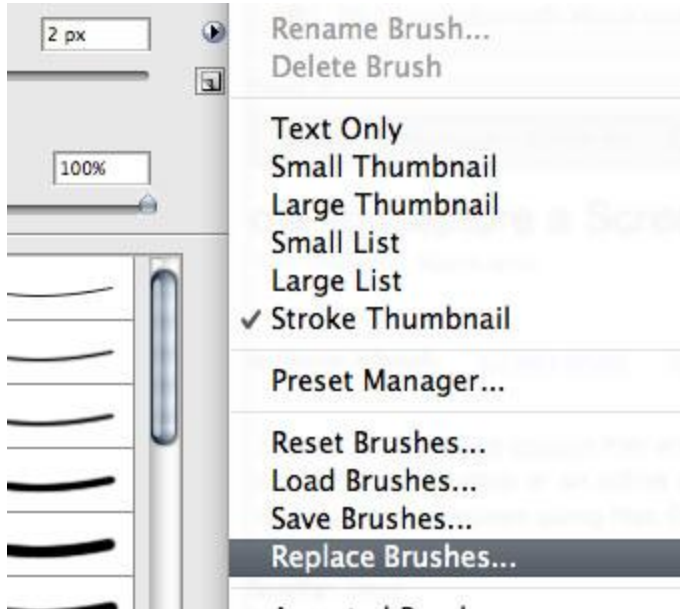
2 px

100%

Rename Brush...
Delete Brush

Text Only
Small Thumbnail
Large Thumbnail
Small List
Large List
✓ Stroke Thumbnail

Preset Manager...

Reset Brushes...
Load Brushes...
Save Brushes...
Replace Brushes...

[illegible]